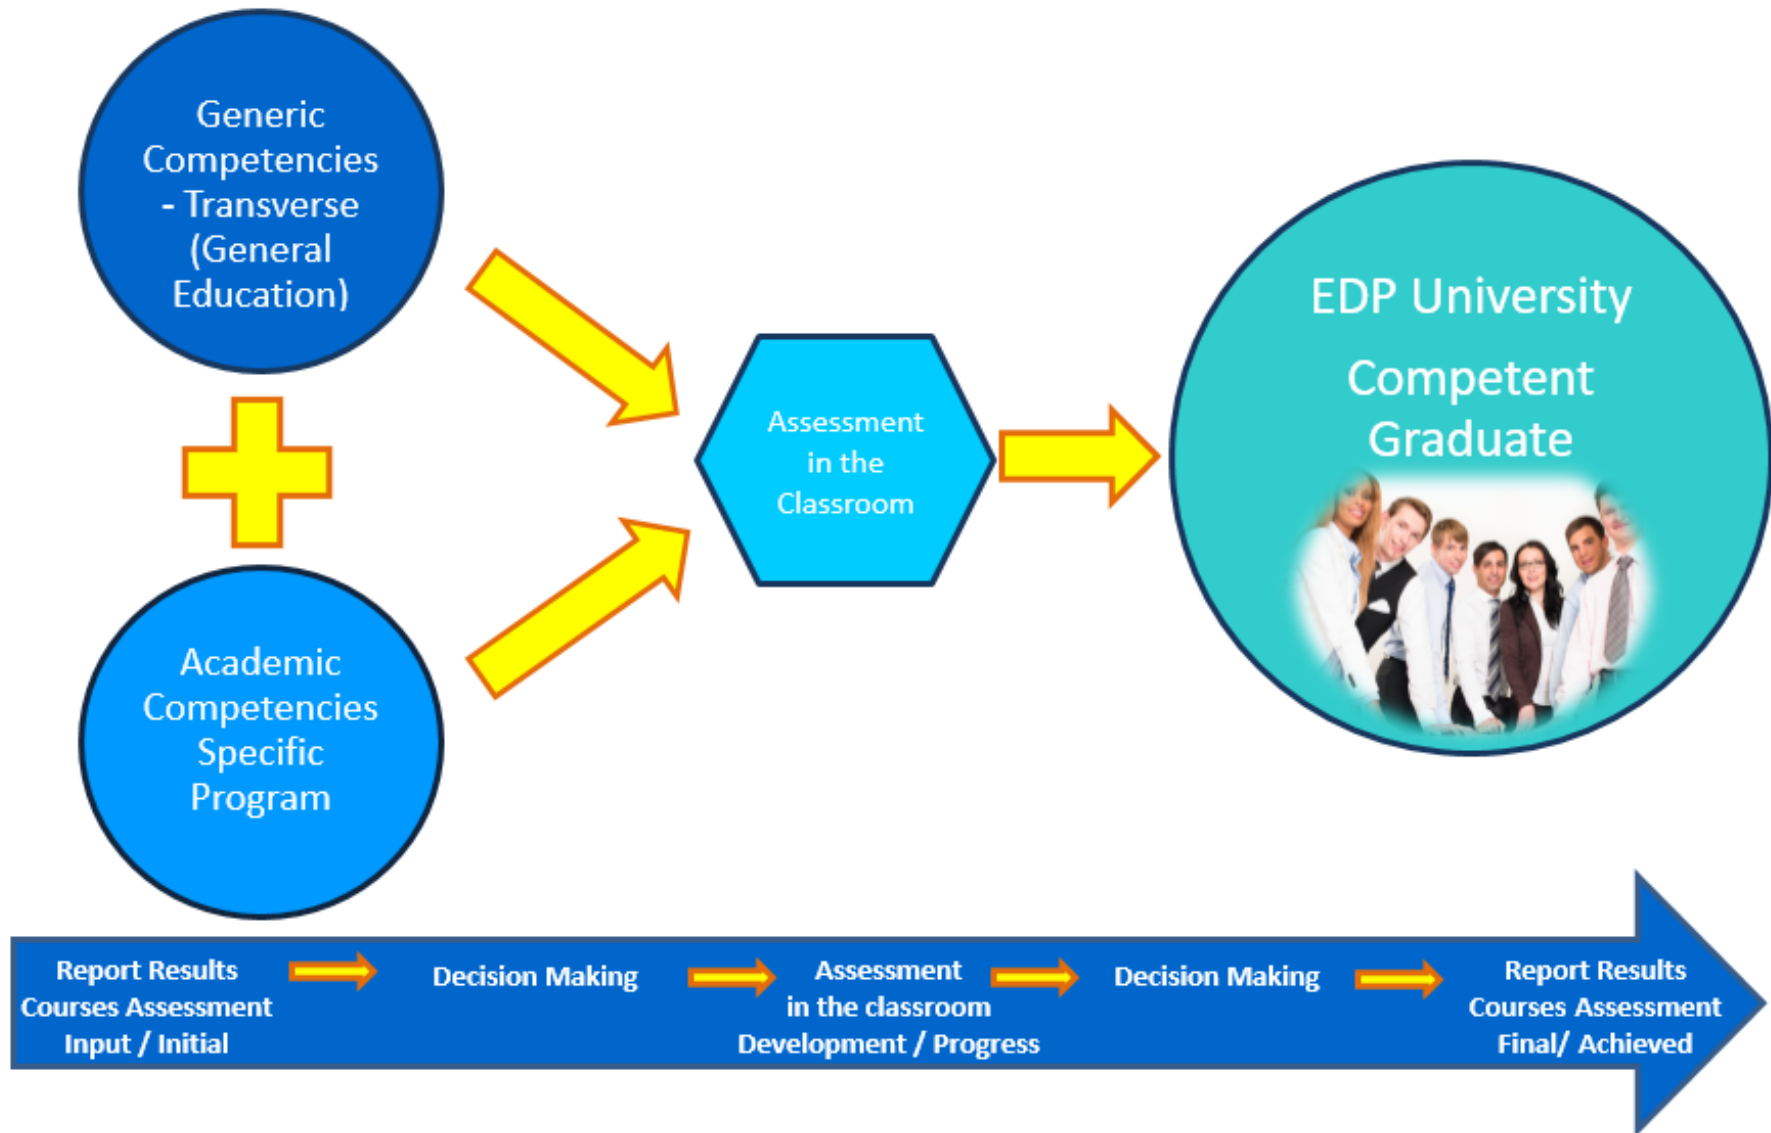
Generic Competencies - Transverse (General Education)

Academic Competencies Specific Program

Assessment in the Classroom

EDP University

Competent Graduate

Report Results Courses Assessment Input / Initial

Decision Making

Assessment in the classroom Development / Progress

Decision Making

Report Results Courses Assessment Final/ Achieved